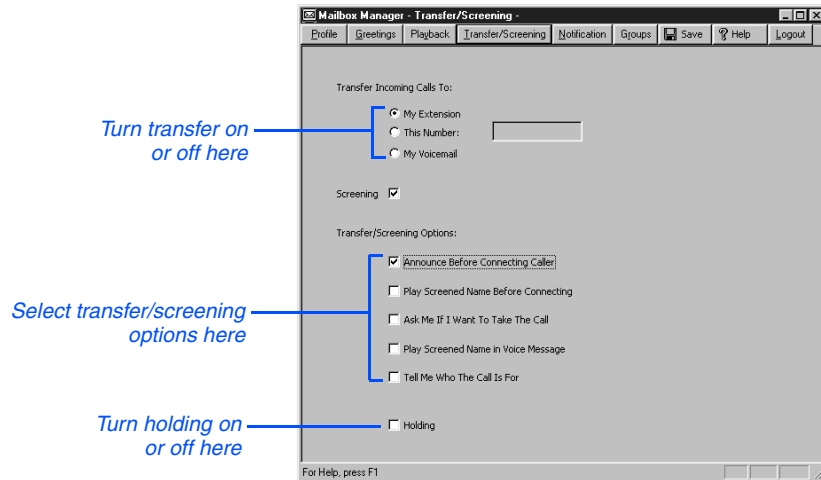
Mailbox Manager - Transfer/Screening -

Profile | Greetings | Playback | Transfer/Screening | Notification | Groups | Save | Help | Logout

Transfer Incoming Calls To:

My Extension

This Number:

My Voicemail

Screening

Transfer/Screening Options:

Announce Before Connecting Caller

Play Screened Name Before Connecting

Ask Me If I Want To Take The Call

Play Screened Name in Voice Message

Tell Me Who The Call Is For

Holding

For Help, press F1

Turn transfer on or off here

Select transfer/screening options here

Turn holding on or off here